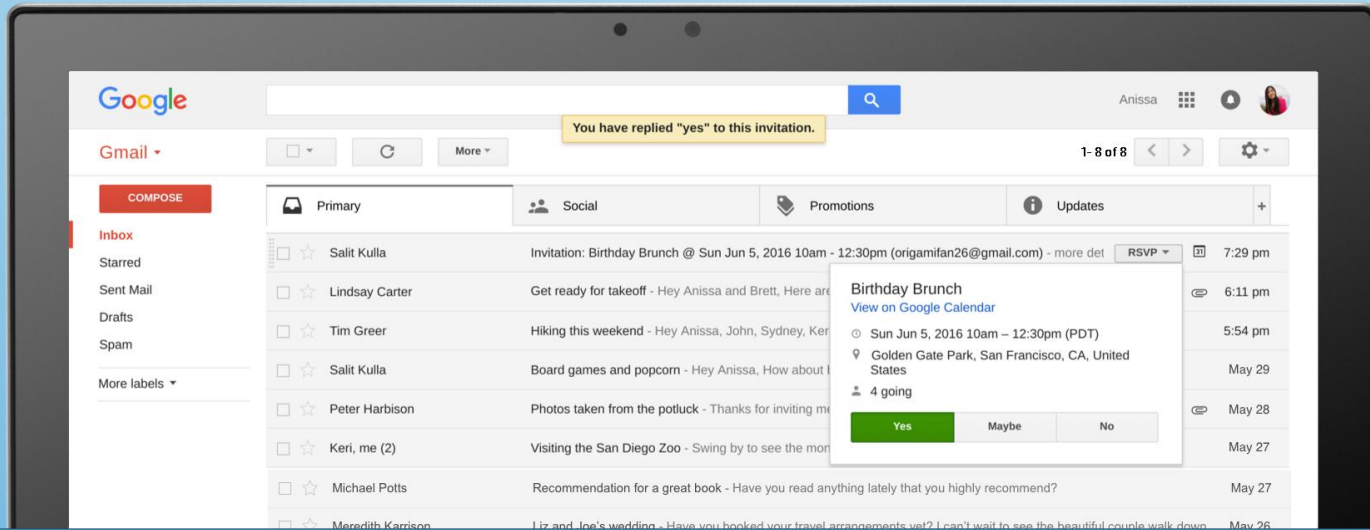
Google

Anissa

You have replied "yes" to this invitation.

Gmail ▾

More ▾

1- 8 of 8

COMPOSE

Inbox
Starred
Sent Mail
Drafts
Spam
More labels ▾

Primary
Social
Promotions
Updates
+

Salit Kulla
Invitation: Birthday Brunch @ Sun Jun 5, 2016 10am - 12:30pm (origamifan26@gmail.com) - more det
RSVP ▾
31
7:29 pm

Lindsay Carter
Get ready for takeoff - Hey Anissa and Brett, Here are
6:11 pm

Tim Greer
Hiking this weekend - Hey Anissa, John, Sydney, Ker
5:54 pm

Salit Kulla
Board games and popcorn - Hey Anissa, How about
May 29

Peter Harbison
Photos taken from the potluck - Thanks for inviting me
May 28

Keri, me (2)
Visiting the San Diego Zoo - Swing by to see the mon
May 27

Michael Potts
Recommendation for a great book - Have you read anything lately that you highly recommend?
May 27

Meredith Karrison
Liz and Joe's wedding - Have you booked your travel arrangements yet? I can't wait to see the beautiful couple walk down
May 26

Birthday Brunch
View on Google Calendar
Sun Jun 5, 2016 10am – 12:30pm (PDT)
Golden Gate Park, San Francisco, CA, United States
4 going
Yes
Maybe
No